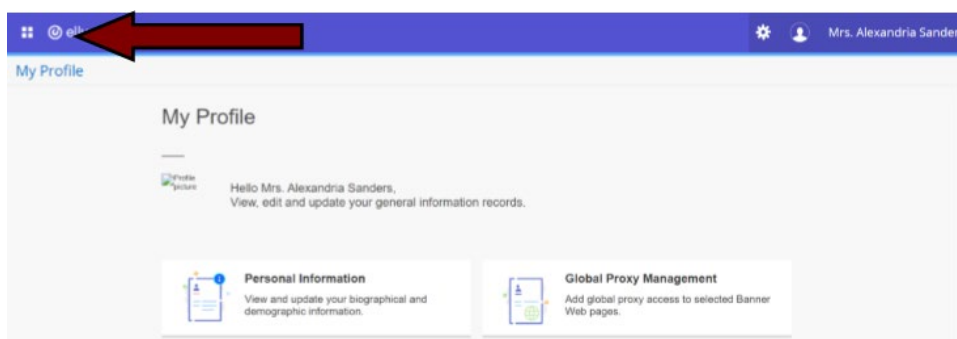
ell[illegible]

Mrs. Alexandria Sander

My Profile

My Profile

Profile picture

Hello Mrs. Alexandria Sanders,
View, edit and update your general information records.

Personal Information
View and update your biographical and demographic information.

Global Proxy Management
Add global proxy access to selected Banner Web pages.